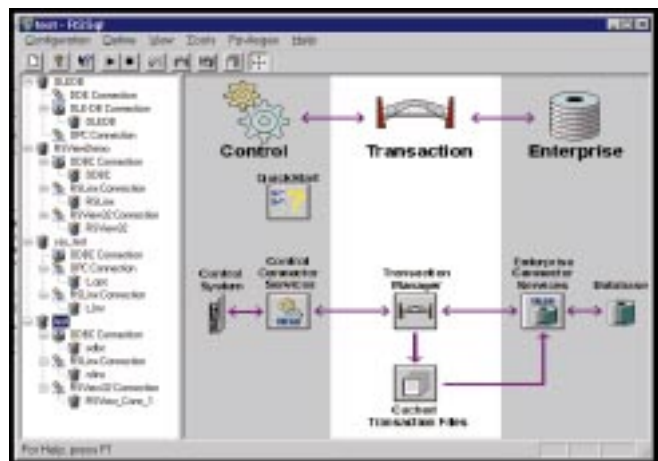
test - RSSql

Configuration Options View Tools Packages Help

SLC08
SDE Connection
SLC-08 Connection
SLC08
DPC Connection
RSViewDemo
ODBC Connection
ODBC
RSLinx Connection
RSLinx
RSView32 Connection
RSView32
rds_test
ODBC Connection
DPC Connection
Logix
RSLinx Connection
Linx
ODBC Connection
odbc
RSLinx Connection
rslinx
RSView32 Connection
RSView_Conn_1

Control

Transaction

Enterprise

QuickStart

Control System

Control Connector Services

Transaction Manager

Enterprise Connector Services

Database

Cached Transaction Files

For Help, press F1